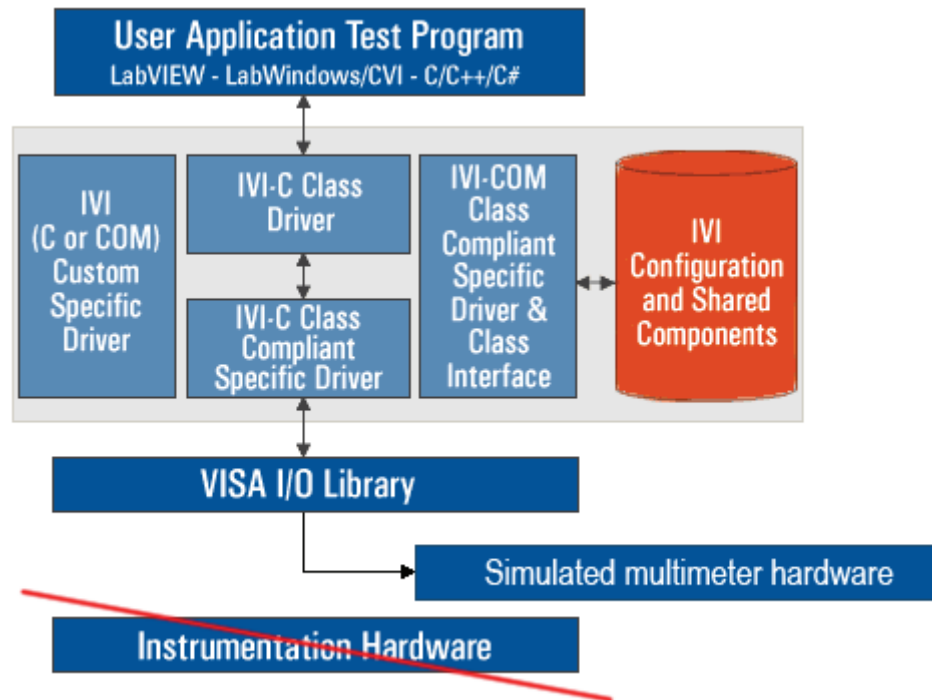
User Application Test Program
LabVIEW - LabWindows/CVI - C/C++/C#

IVI (C or COM) Custom Specific Driver

IVI-C Class Driver

IVI-C Class Compliant Specific Driver

IVI-COM Class Compliant Specific Driver & Class Interface

IVI Configuration and Shared Components

VISA I/O Library

Simulated multimeter hardware

Instrumentation Hardware